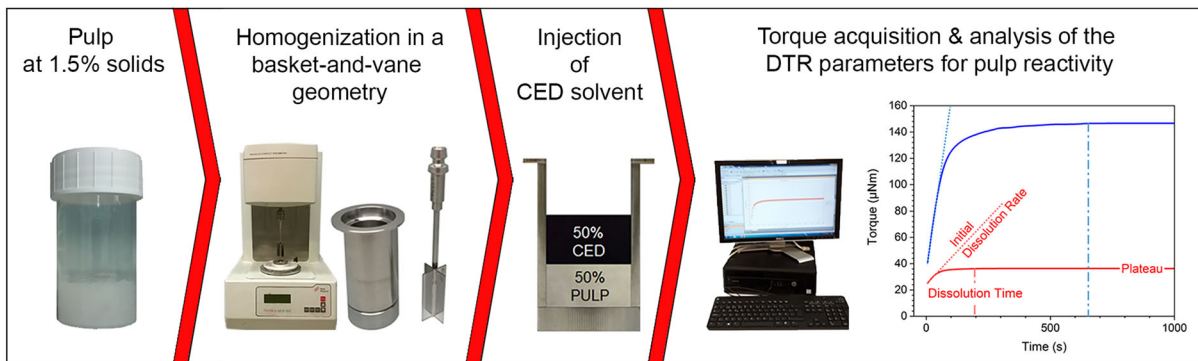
Pulp at 1.5% solids

Homogenization in a basket-and-vane geometry

Injection of CED solvent

50% CED

50% PULP

Torque acquisition & analysis of the DTR parameters for pulp reactivity

Torque (μNm)

160
140
120
100
80
60
40
20
0

Initial Dissolution Rate

Plateau

Dissolution Time

0
500
1000

Time (s)